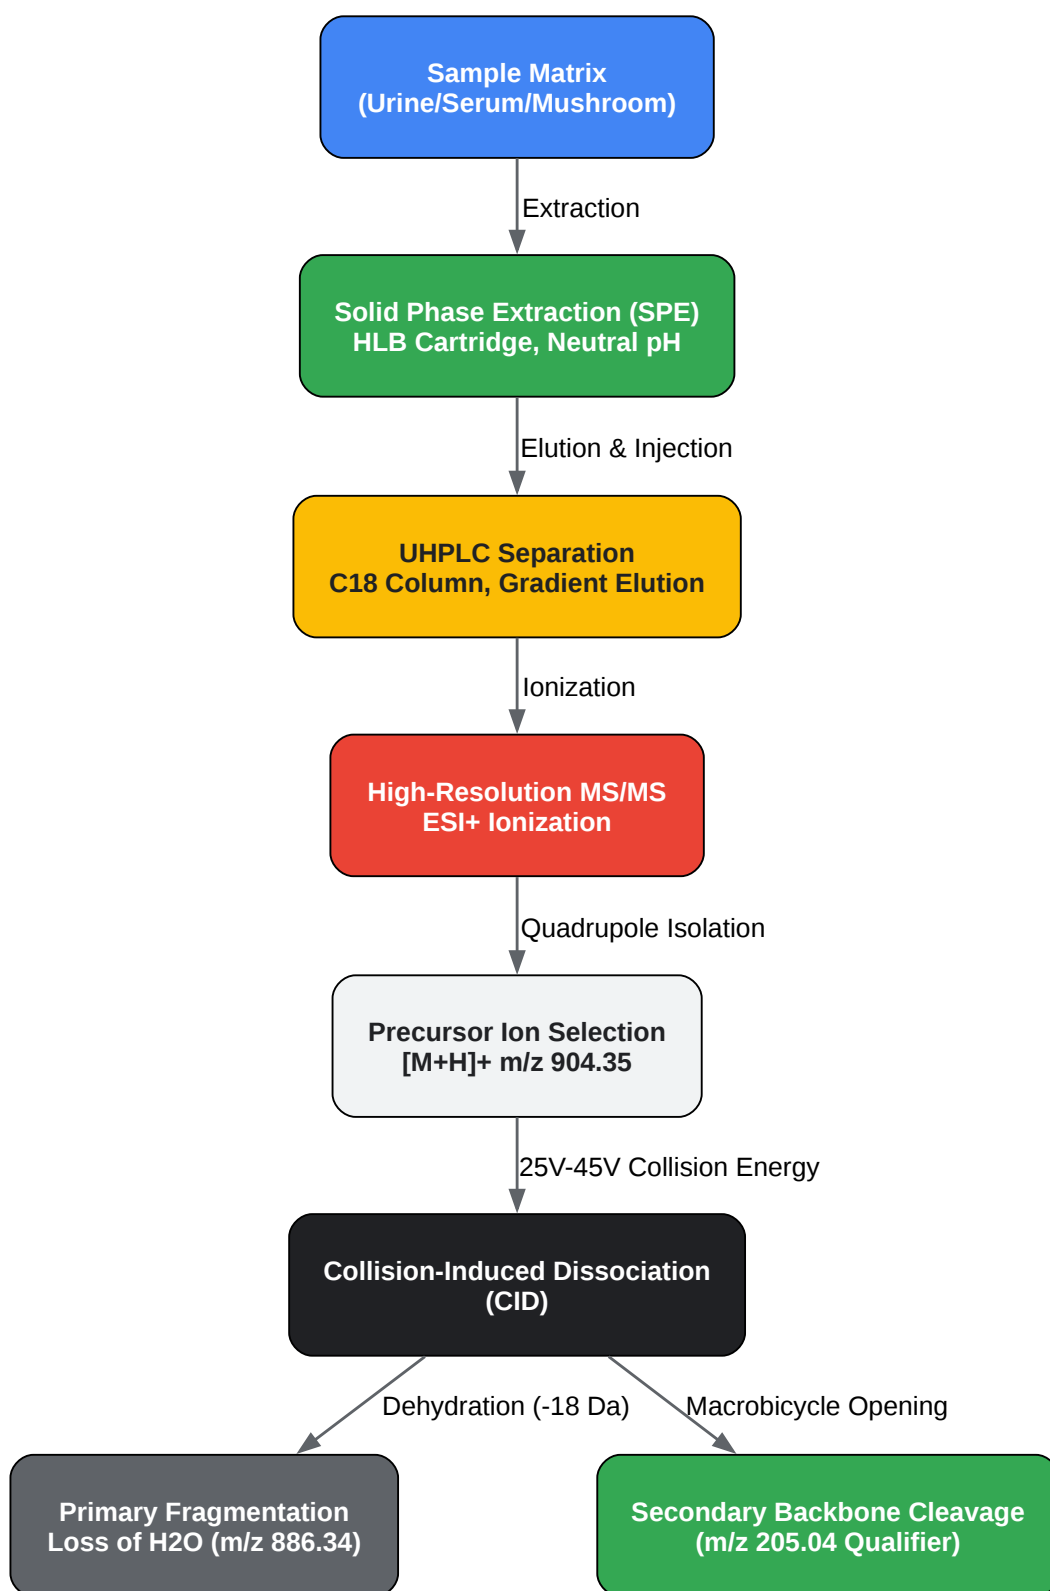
Sample Matrix
(Urine/Serum/Mushroom)

Extraction

Solid Phase Extraction (SPE)
HLB Cartridge, Neutral pH

Elution & Injection

UHPLC Separation
C18 Column, Gradient Elution

Ionization

High-Resolution MS/MS
ESI+ Ionization

Quadrupole Isolation

Precursor Ion Selection
[M+H]+ m/z 904.35

25V-45V Collision Energy

Collision-Induced Dissociation
(CID)

Dehydration (-18 Da)

Macrobicycle Opening

Primary Fragmentation
Loss of H2O (m/z 886.34)

Secondary Backbone Cleavage
(m/z 205.04 Qualifier)